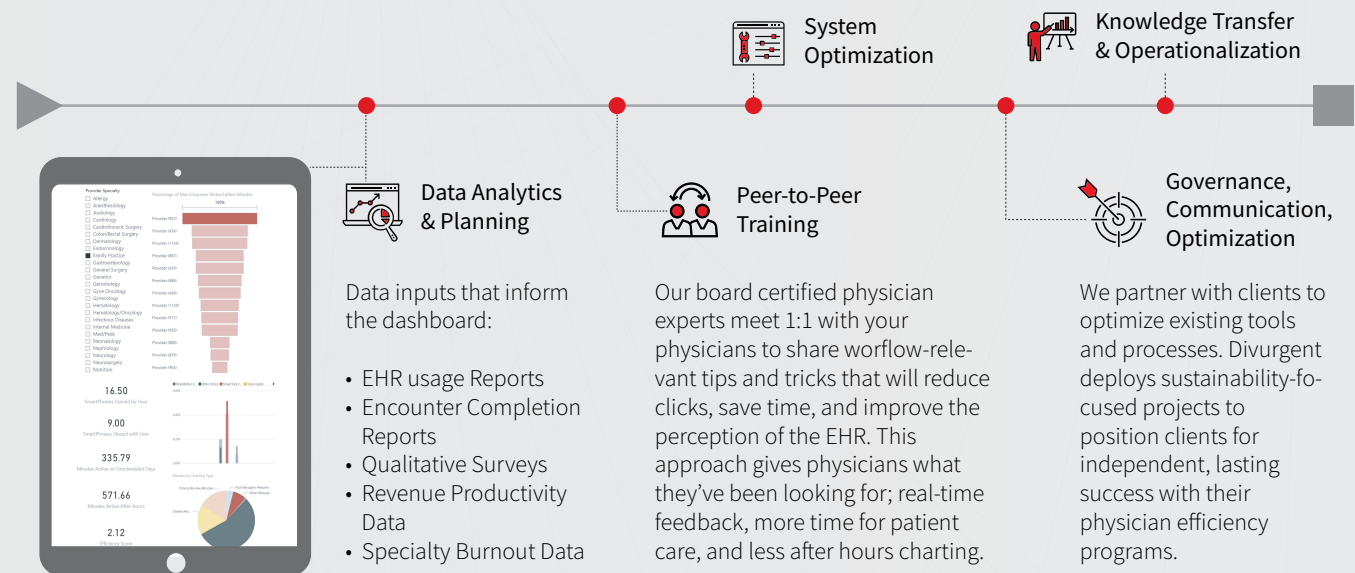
System Optimization

Knowledge Transfer & Operationalization

Provider Specialty
Allergy
Anesthesiology
Audiology
Cardiology
Cardiothoracic Surgery
Colon/Rectal Surgery
Dermatology
Endocrinology
Family Practice
Gastroenterology
General Surgery
Genetics
Gerontology
Gyne Oncology
Gynecology
Hematology
Hematology/Oncology
Infectious Diseases
Internal Medicine
Med/Peds
Neonatology
Nephrology
Neurology
Neurosurgery
Nutrition

Percentage of Max Encounter Notes/Letters Minutes

100%

16.50
SmartPhrases Owned by User

9.00
SmartPhrases Shared with User

335.79
Minutes Active on Unscheduled Days

571.66
Minutes Active After-hours

2.12
Efficiency Score

Data Analytics & Planning

Data inputs that inform the dashboard:

• EHR usage Reports
• Encounter Completion Reports
• Qualitative Surveys
• Revenue Productivity Data
• Specialty Burnout Data

Peer-to-Peer Training

Our board certified physician experts meet 1:1 with your physicians to share worflow-relevant tips and tricks that will reduce clicks, save time, and improve the perception of the EHR. This approach gives physicians what they've been looking for; real-time feedback, more time for patient care, and less after hours charting.

Governance, Communication, Optimization

We partner with clients to optimize existing tools and processes. Divurgent deploys sustainability-focused projects to position clients for independent, lasting success with their physician efficiency programs.